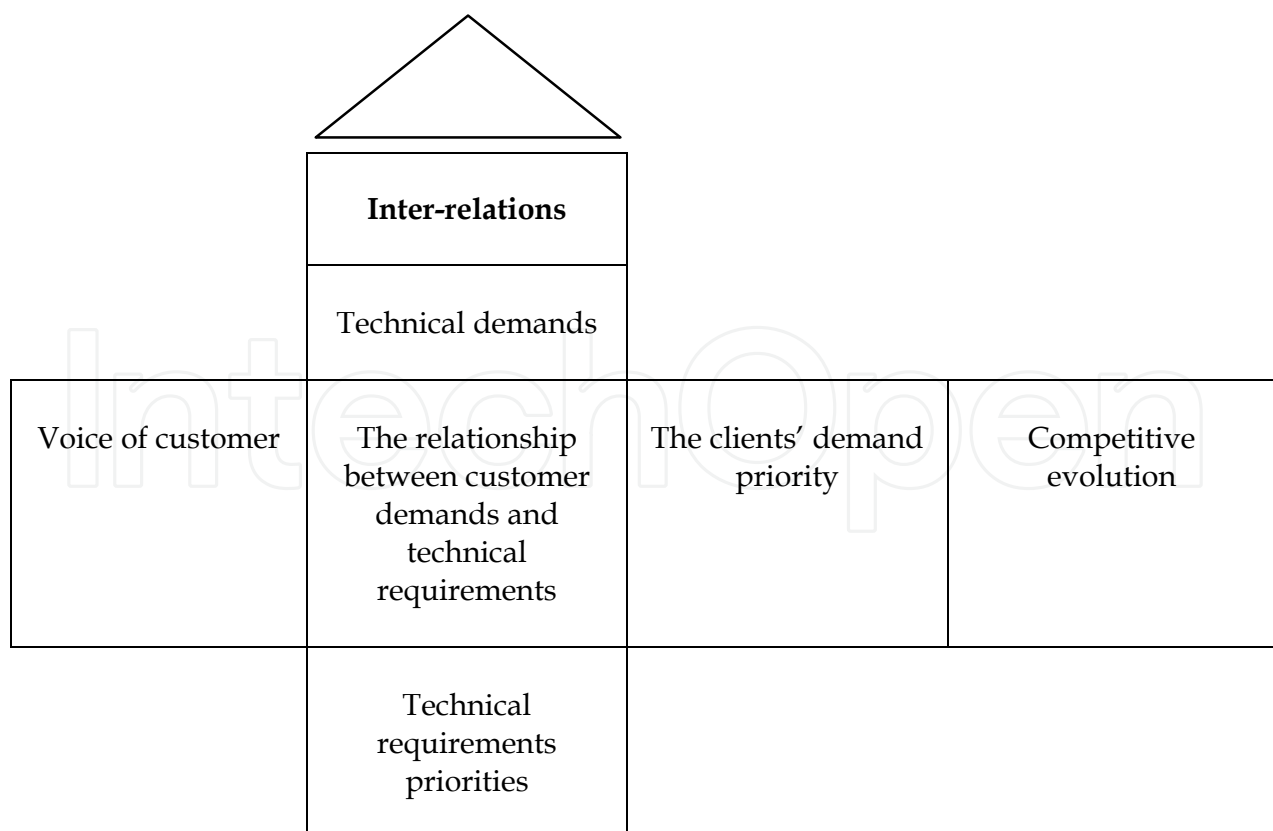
**Inter-relations**

Technical demands

Voice of customer

The relationship between customer demands and technical requirements

The clients’ demand priority

Competitive evolution

Technical requirements priorities

IntechOpen